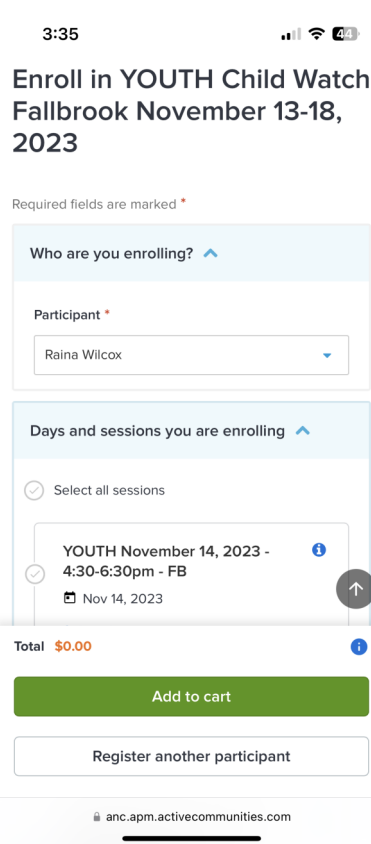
3:35

44

Enroll in YOUTH Child Watch Fallbrook November 13-18, 2023

Required fields are marked *

Who are you enrolling?

Participant *

Raina Wilcox

Days and sessions you are enrolling

Select all sessions

YOUTH November 14, 2023 - 4:30-6:30pm - FB

Nov 14, 2023

Total $0.00

Add to cart

Register another participant

anc.apm.activecommunities.com